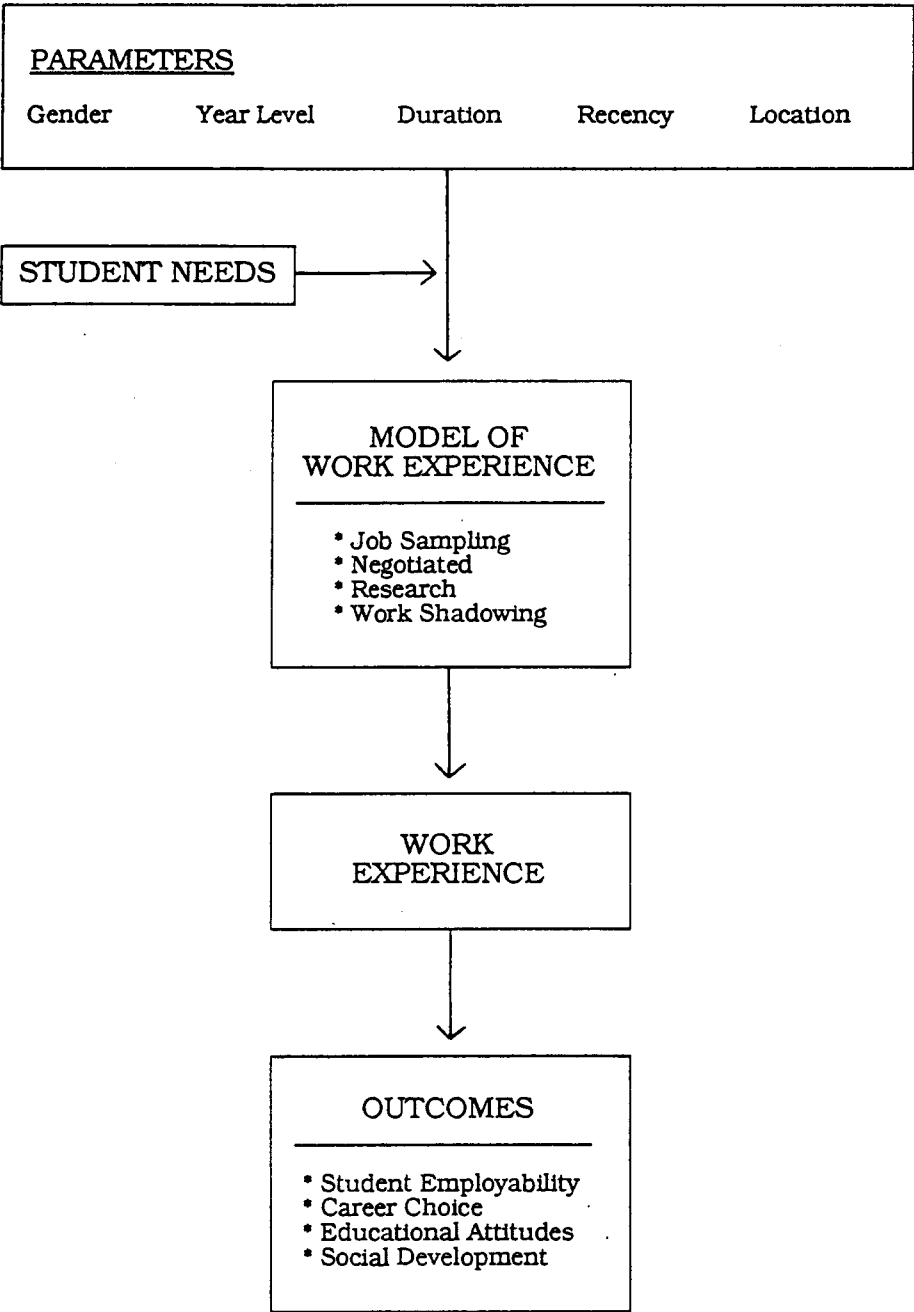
PARAMETERS

Gender Year Level Duration Recency Location

STUDENT NEEDS

MODEL OF WORK EXPERIENCE

* Job Sampling
* Negotiated
* Research
* Work Shadowing

WORK EXPERIENCE

OUTCOMES

* Student Employability
* Career Choice
* Educational Attitudes
* Social Development